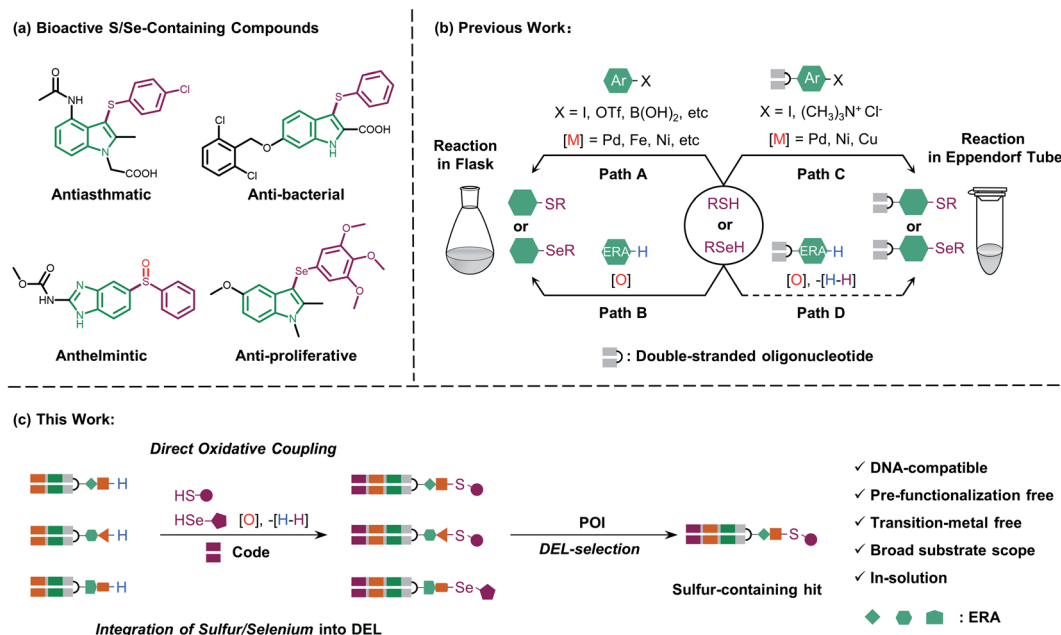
(a) Bioactive S/Se-Containing Compounds

Cl

S

HN

O

N

COOH

Antiasthmatic

Cl

Cl

O

S

N H

COOH

Anti-bacterial

O

O

HN

N H

N

S O

Anthelmintic

O

Se

O

O

O

N

Anti-proliferative

(b) Previous Work:

Ar X

X = I, OTf, B(OH)$_2$, etc

[M] = Pd, Fe, Ni, etc

Ar X

X = I, (CH$_3$)$_3$N$^+$ Cl$^-$

[M] = Pd, Ni, Cu

Reaction in Flask

Path A

Path C

Reaction in Eppendorf Tube

SR

or

SeR

ERA H

[O]

RSH or RSeH

ERA H

[O], -[H-H]

SR

or

SeR

Path B

Path D

: Double-stranded oligonucleotide

(c) This Work:

Direct Oxidative Coupling

H

HS

HSe [O], -[H-H]

H

Code

H

S

S

Se

POI

DEL-selection

S

Sulfur-containing hit

Integration of Sulfur/Selenium into DEL

✓ DNA-compatible

✓ Pre-functionalization free

✓ Transition-metal free

✓ Broad substrate scope

✓ In-solution

: ERA